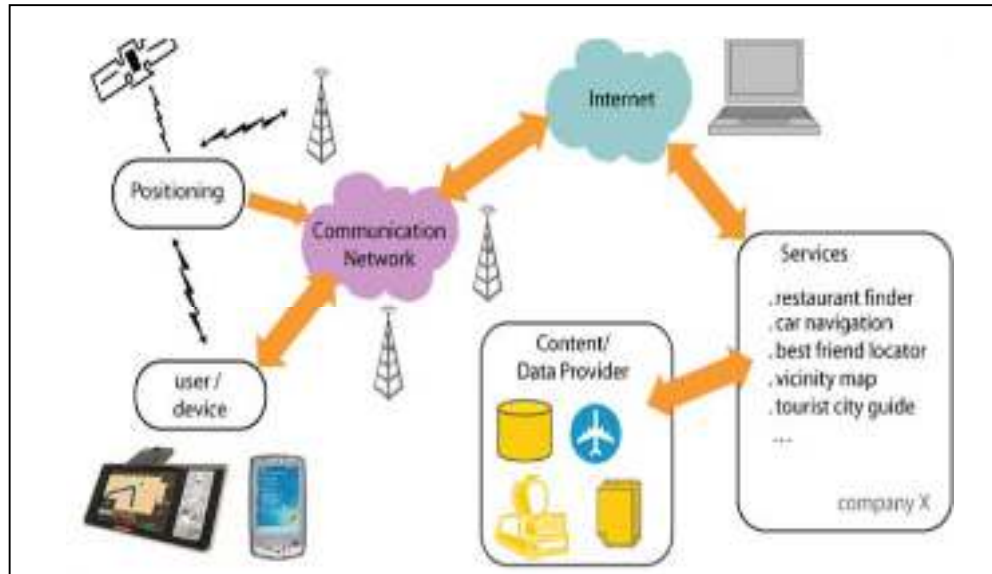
Internet

Positioning

Communication Network

user / device

Content/ Data Provider

Services

. restaurant finder
. car navigation
. best friend locator
. vicinity map
. tourist city guide
...

company X